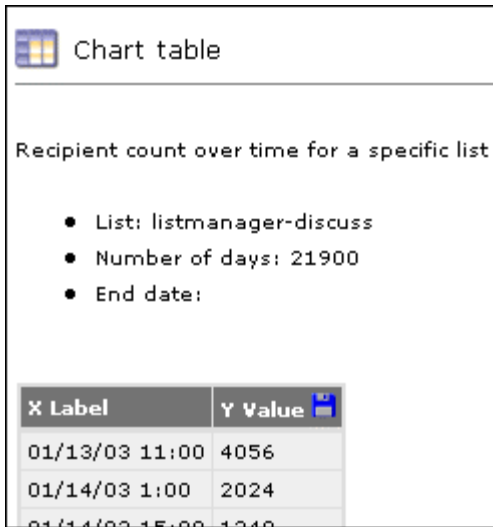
Chart table

Recipient count over time for a specific list

- List: listmanager-discuss
- Number of days: 21900
- End date:

| X Label | Y Value |
|---|---|
| 01/13/03 11:00 | 4056 |
| 01/14/03 1:00 | 2024 |
| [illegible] | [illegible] |